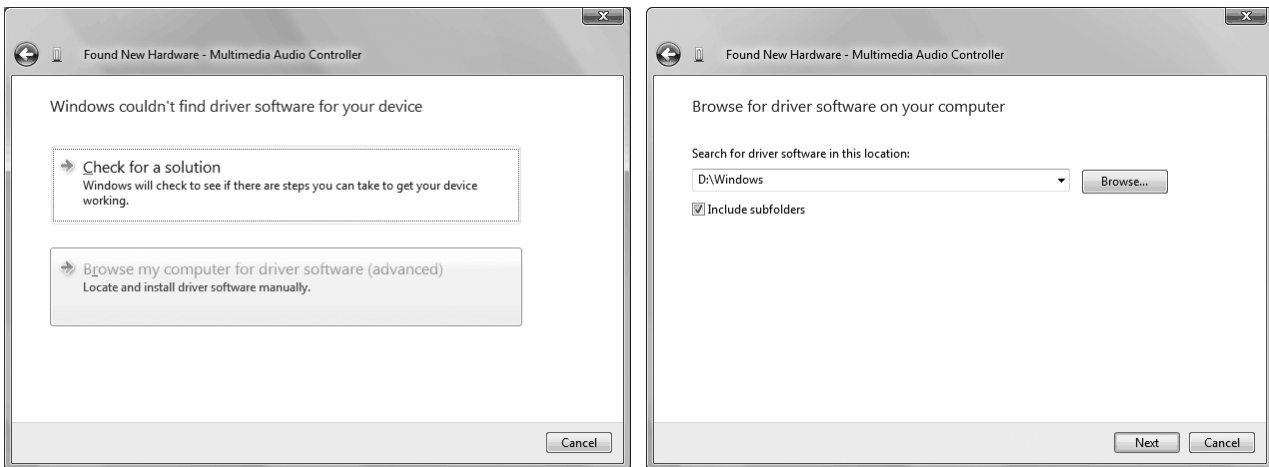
Found New Hardware - Multimedia Audio Controller

Windows couldn't find driver software for your device

Check for a solution
Windows will check to see if there are steps you can take to get your device working.

Browse my computer for driver software (advanced)
Locate and install driver software manually.

Cancel

Found New Hardware - Multimedia Audio Controller

Browse for driver software on your computer

Search for driver software in this location:

D:\Windows

Browse...

Include subfolders

Next

Cancel